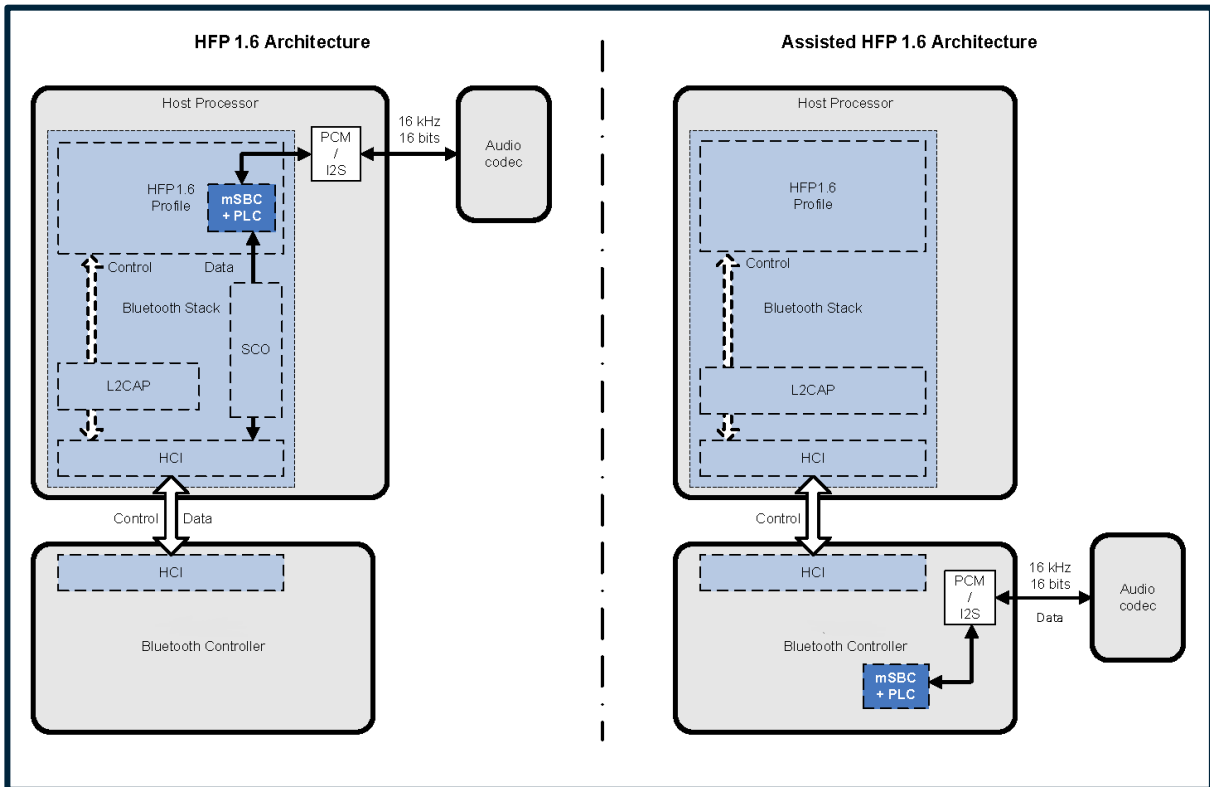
HFP 1.6 Architecture

Host Processor

PCM / I2S

16 kHz 16 bits

Audio codec

HFP1.6 Profile

mSBC + PLC

Control

Data

Bluetooth Stack

SCO

L2CAP

HCI

Control

Data

HCI

Bluetooth Controller

Assisted HFP 1.6 Architecture

Host Processor

HFP1.6 Profile

Control

Bluetooth Stack

L2CAP

HCI

Control

HCI

PCM / I2S

16 kHz 16 bits

Data

Audio codec

Bluetooth Controller

mSBC + PLC